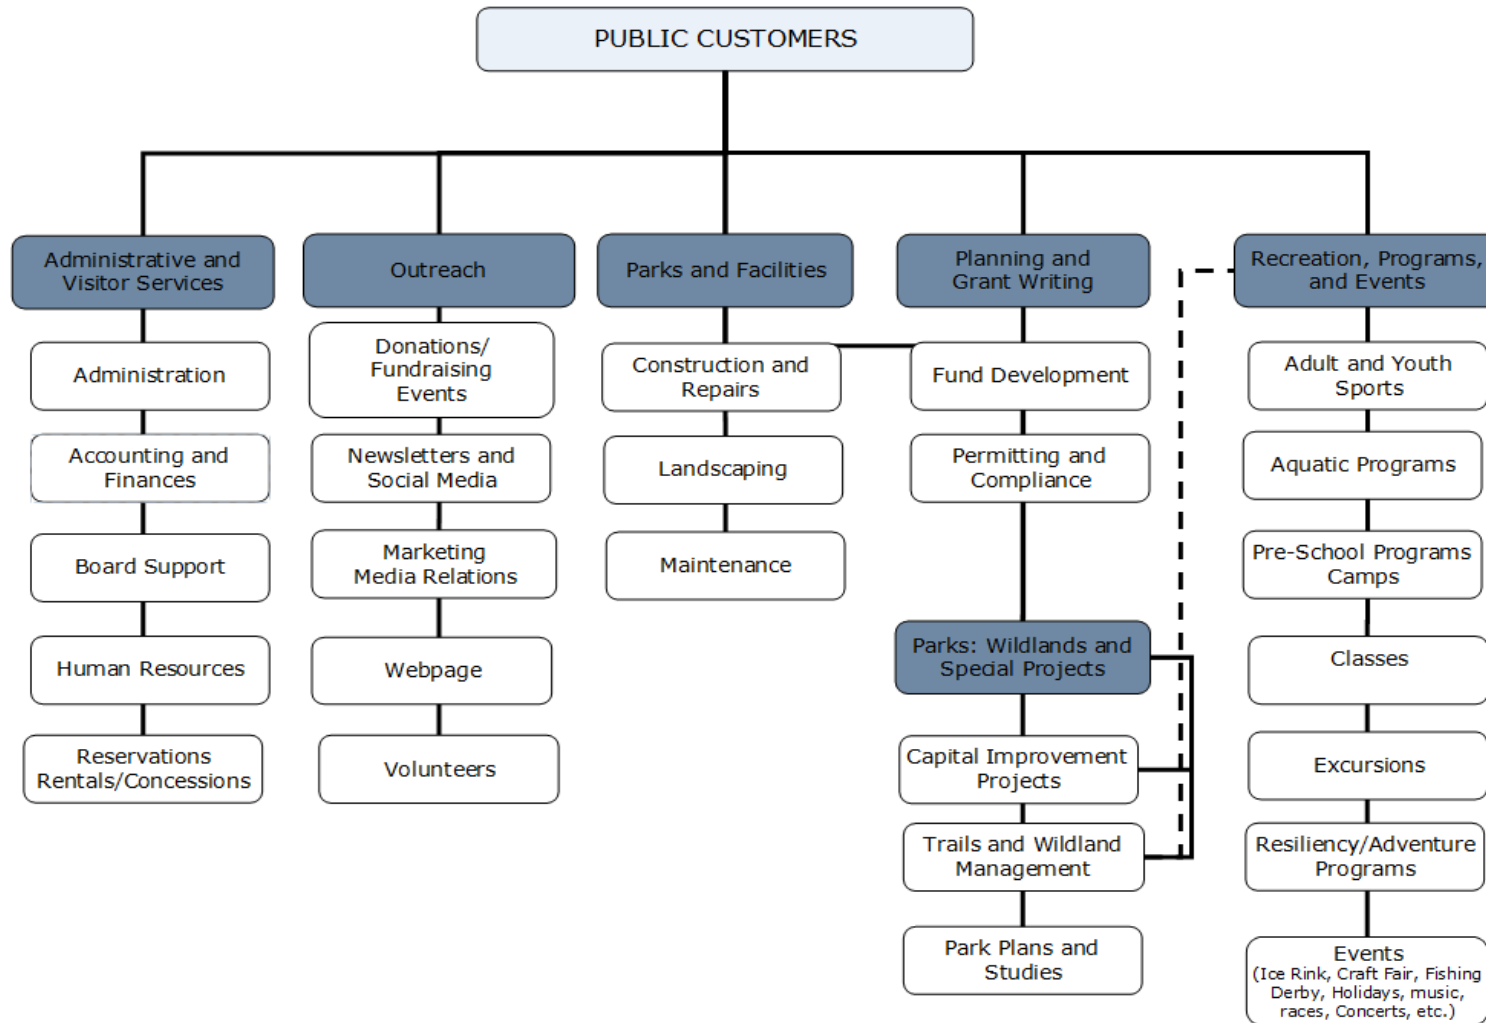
PUBLIC CUSTOMERS

Administrative and Visitor Services

Administration

Accounting and Finances

Board Support

Human Resources

Reservations Rentals/Concessions

Outreach

Donations/ Fundraising Events

Newsletters and Social Media

Marketing Media Relations

Webpage

Volunteers

Parks and Facilities

Construction and Repairs

Landscaping

Maintenance

Planning and Grant Writing

Fund Development

Permitting and Compliance

Parks: Wildlands and Special Projects

Capital Improvement Projects

Trails and Wildland Management

Park Plans and Studies

Recreation, Programs, and Events

Adult and Youth Sports

Aquatic Programs

Pre-School Programs Camps

Classes

Excursions

Resiliency/Adventure Programs

Events (Ice Rink, Craft Fair, Fishing Derby, Holidays, music, races, Concerts, etc.)